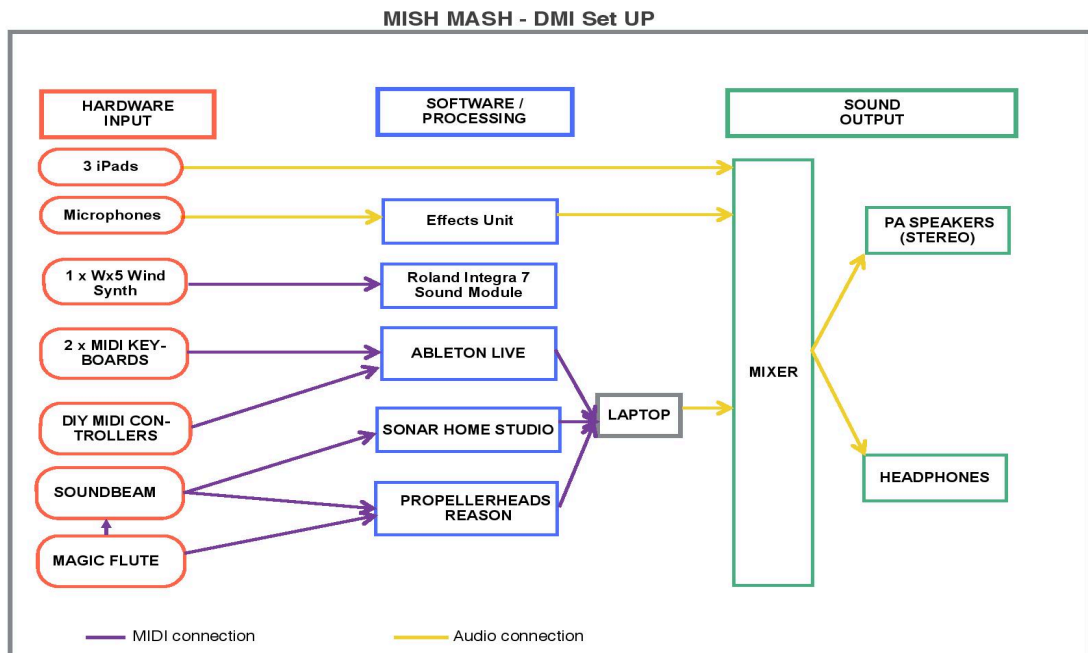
MISH MASH - DMI Set UP

HARDWARE INPUT

SOFTWARE / PROCESSING

SOUND OUTPUT

3 iPads

Microphones

Effects Unit

1 x Wx5 Wind Synth

Roland Integra 7 Sound Module

2 x MIDI KEYBOARDS

ABLETON LIVE

DIY MIDI CONTROLLERS

SONAR HOME STUDIO

LAPTOP

SOUNDBEAM

PROPELLERHEADS REASON

MAGIC FLUTE

MIXER

PA SPEAKERS (STEREO)

HEADPHONES

MIDI connection

Audio connection